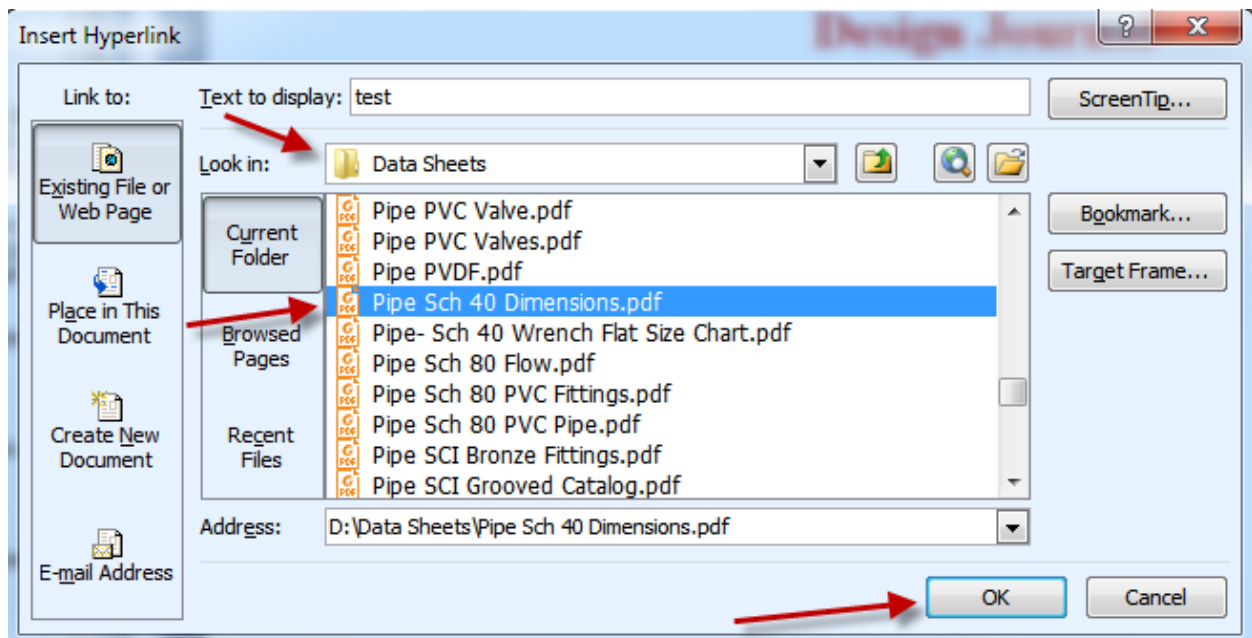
Insert Hyperlink

?
X

Link to:

Existing File or Web Page

Place in This Document

Create New Document

E-mail Address

Text to display: test

ScreenTip...

Look in: Data Sheets

Current Folder

Browsed Pages

Recent Files

Pipe PVC Valve.pdf
Pipe PVC Valves.pdf
Pipe PVDF.pdf
Pipe Sch 40 Dimensions.pdf
Pipe- Sch 40 Wrench Flat Size Chart.pdf
Pipe Sch 80 Flow.pdf
Pipe Sch 80 PVC Fittings.pdf
Pipe Sch 80 PVC Pipe.pdf
Pipe SCI Bronze Fittings.pdf
Pipe SCI Grooved Catalog.pdf

Bookmark...

Target Frame...

Address: D:\Data Sheets\Pipe Sch 40 Dimensions.pdf

OK

Cancel